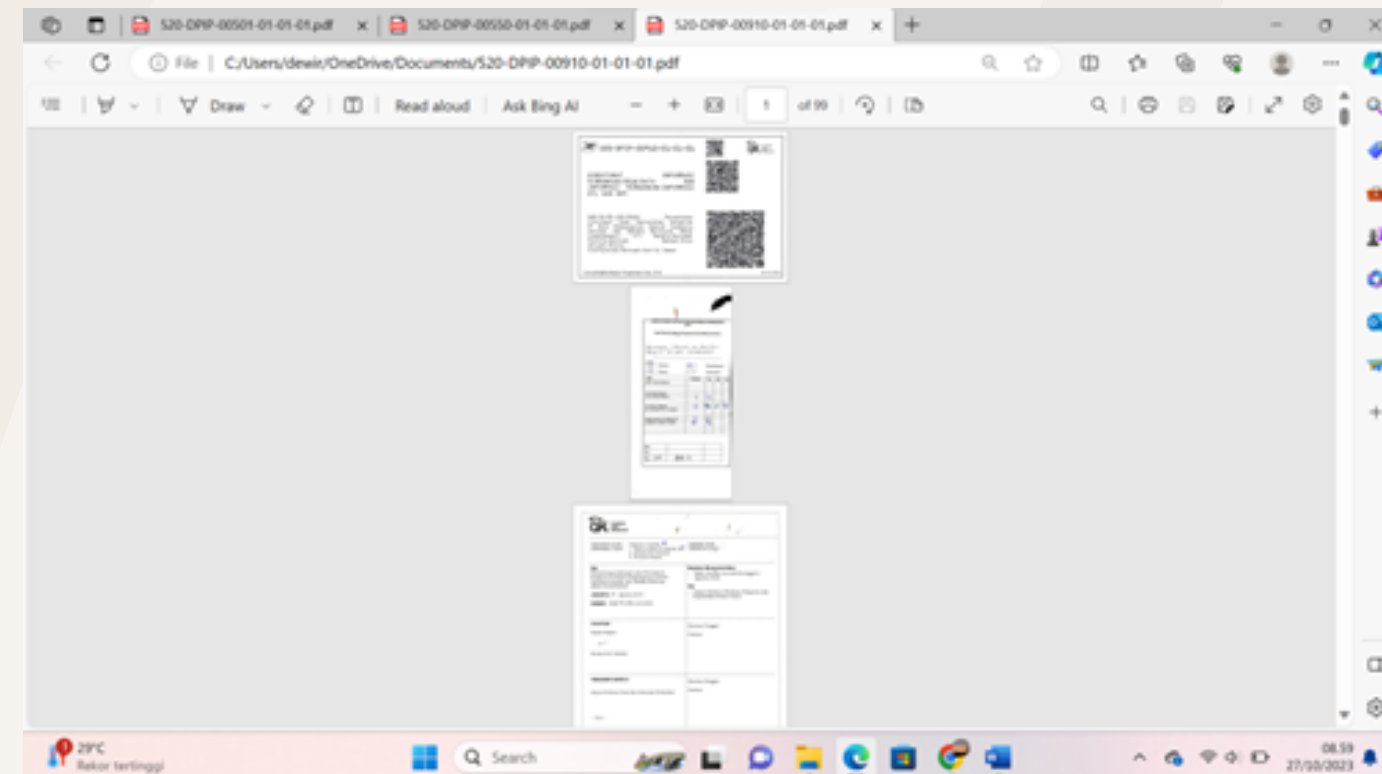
520-DPIP-00501-01-01-01.pdf
520-DPIP-00550-01-01-01.pdf
520-DPIP-00910-01-01-01.pdf

File | C:/Users/dewir/OneDrive/Documents/520-DPIP-00910-01-01-01.pdf

Draw
Read aloud
Ask Bing AI
1
of 99

29°C
Rekor tertinggi
Search
08.59
27/10/2023